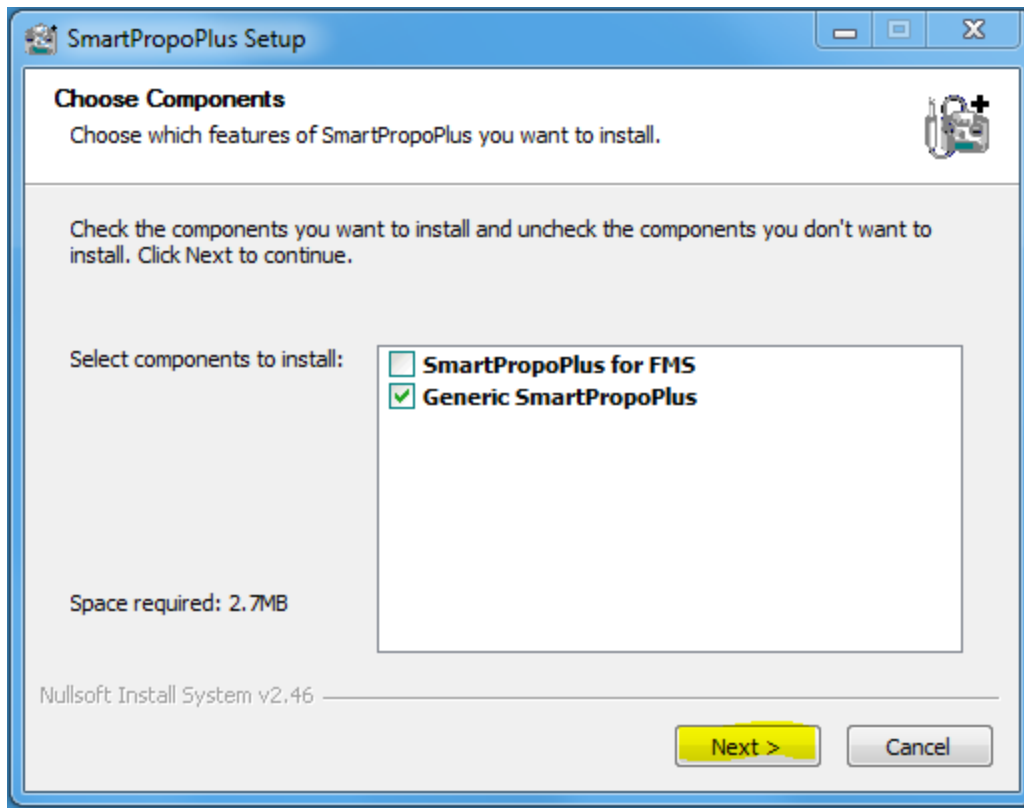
SmartPropoPlus Setup

Choose Components
Choose which features of SmartPropoPlus you want to install.

Check the components you want to install and uncheck the components you don't want to install. Click Next to continue.

Select components to install:

SmartPropoPlus for FMS
Generic SmartPropoPlus

Space required: 2.7MB

Nullsoft Install System v2.46

Next >
Cancel